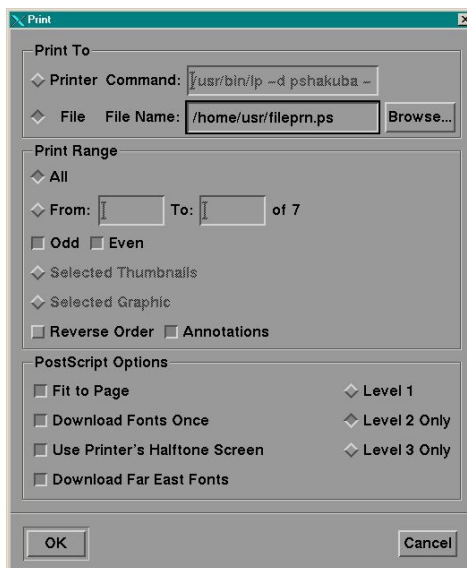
Print

Print To

Printer Command: /usr/bin/lp -d pshakuba -

File File Name: /home/usr/fileprn.ps Browse...

Print Range

All

From: To: of 7

Odd Even

Selected Thumbnails

Selected Graphic

Reverse Order Annotations

PostScript Options

Fit to Page

Level 1

Download Fonts Once

Level 2 Only

Use Printer's Halftone Screen

Level 3 Only

Download Far East Fonts

OK

Cancel